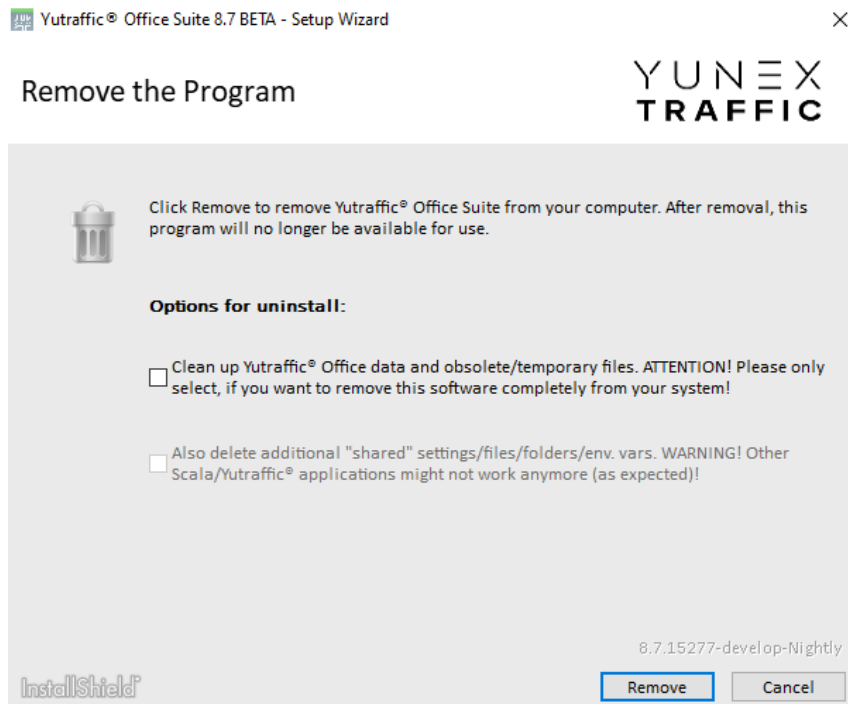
Yutraffic® Office Suite 8.7 BETA - Setup Wizard

Remove the Program

YUNEX TRAFFIC

Click Remove to remove Yutraffic® Office Suite from your computer. After removal, this program will no longer be available for use.

Options for uninstall:

Clean up Yutraffic® Office data and obsolete/temporary files. ATTENTION! Please only select, if you want to remove this software completely from your system!

Also delete additional "shared" settings/files/folders/env. vars. WARNING! Other Scala/Yutraffic® applications might not work anymore (as expected)!

8.7.15277-develop-Nightly

InstallShield

Remove

Cancel